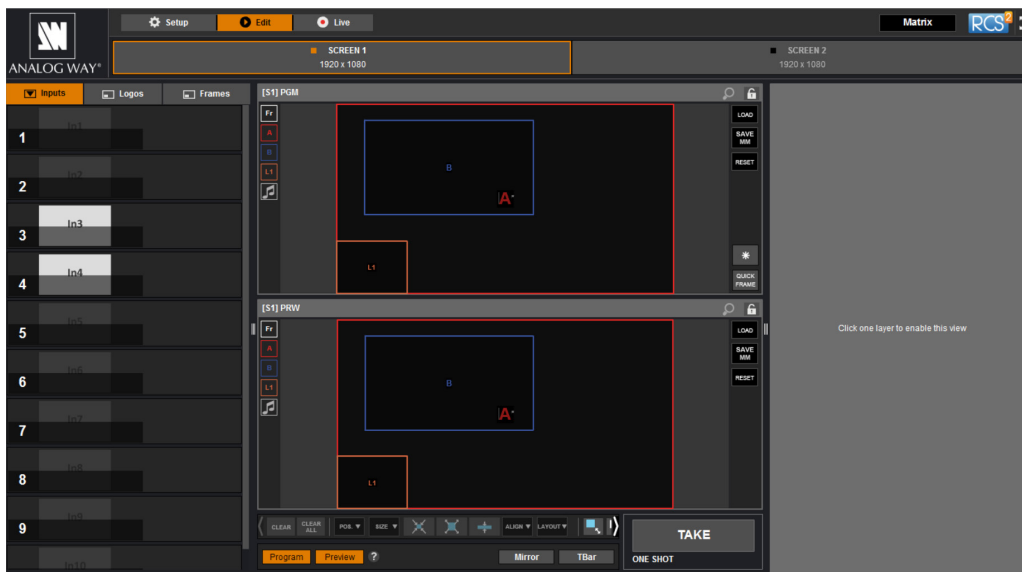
ANALOG WAY®

Setup
Edit
Live

Matrix
RCS²

SCREEN 1
1920 x 1080

SCREEN 2
1920 x 1080

Inputs
Logos
Frames

1 In1
2 In2
3 In3
4 In4
5 In5
6 In6
7 In7
8 In8
9 In9
In10

[S1] PGM
Fr
A
B
L1
B
A
L1
LOAD
SAVE MM
RESET
QUICK FRAME

[S1] PRW
Fr
A
B
L1
B
A
L1
LOAD
SAVE MM
RESET

Click one layer to enable this view

CLEAR
CLEAR ALL
POS. ▼
SIZE ▼
ALIGN ▼
LAYOUT ▼

TAKE
ONE SHOT

Program
Preview
?
Mirror
TBar